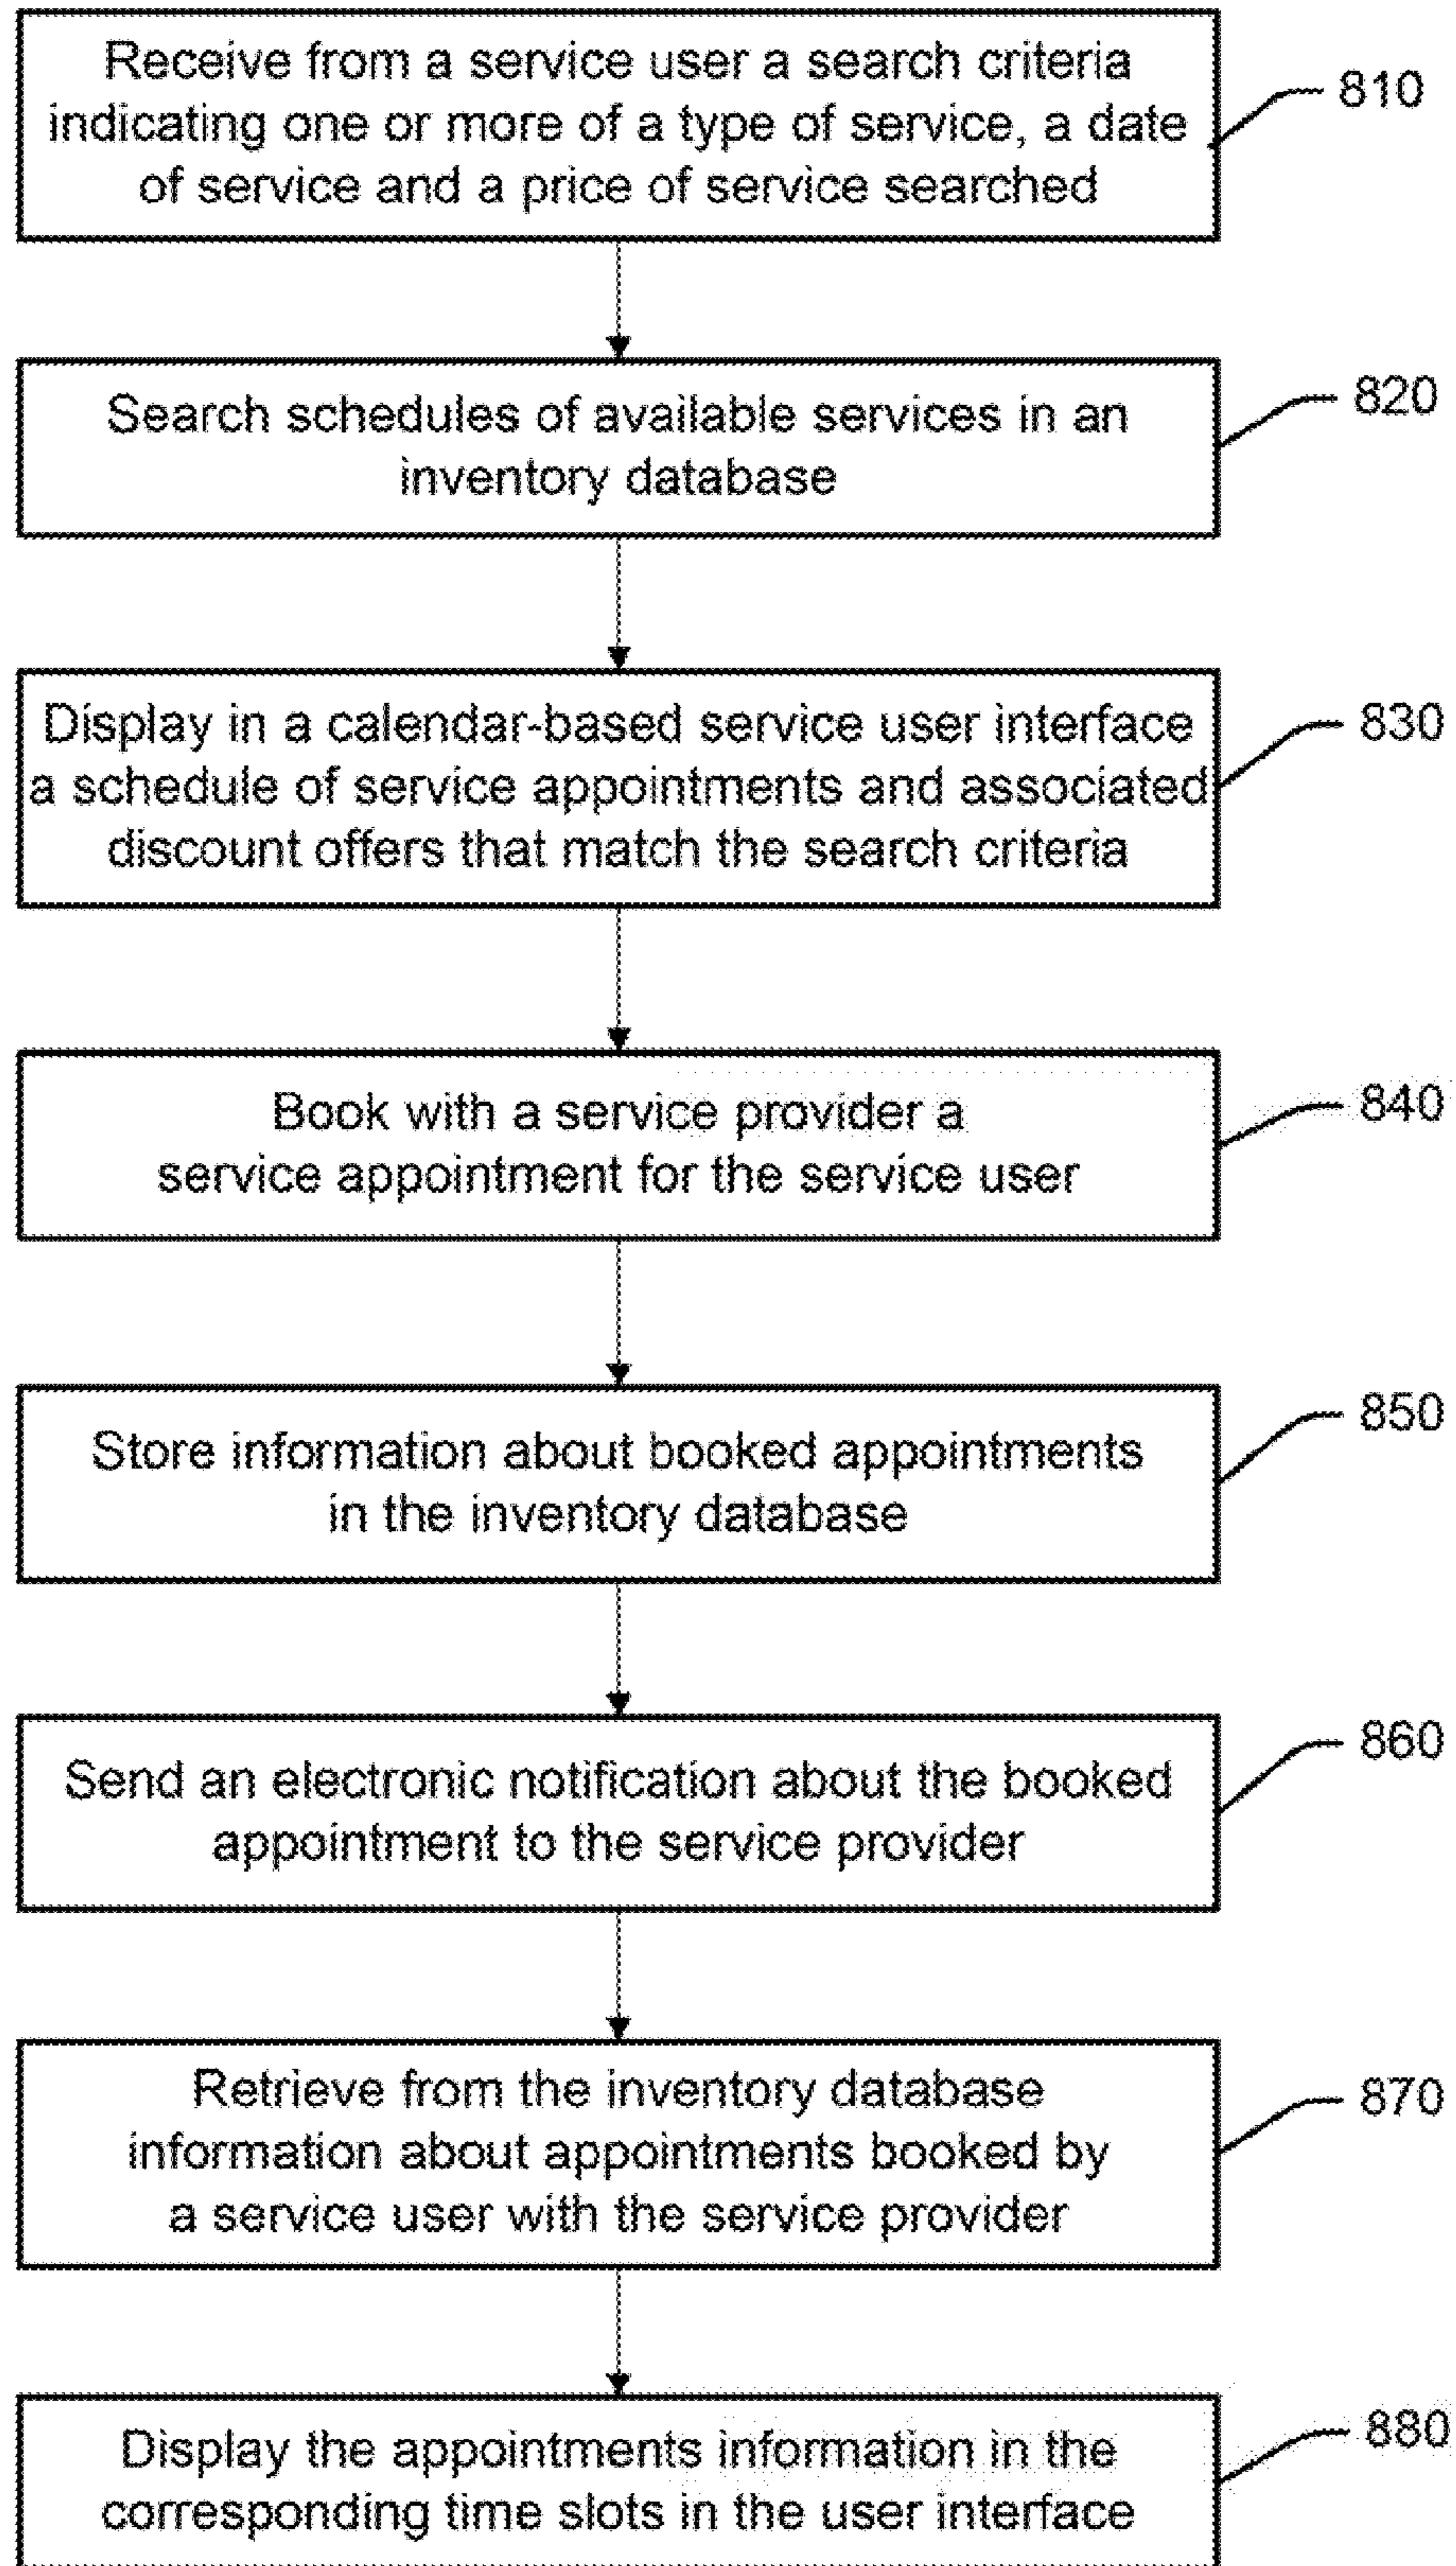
Receive from a service user a search criteria indicating one or more of a type of service, a date of service and a price of service searched

810

Search schedules of available services in an inventory database

820

Display in a calendar-based service user interface a schedule of service appointments and associated discount offers that match the search criteria

830

Book with a service provider a service appointment for the service user

840

Store information about booked appointments in the inventory database

850

Send an electronic notification about the booked appointment to the service provider

860

Retrieve from the inventory database information about appointments booked by a service user with the service provider

870

Display the appointments information in the corresponding time slots in the user interface

880